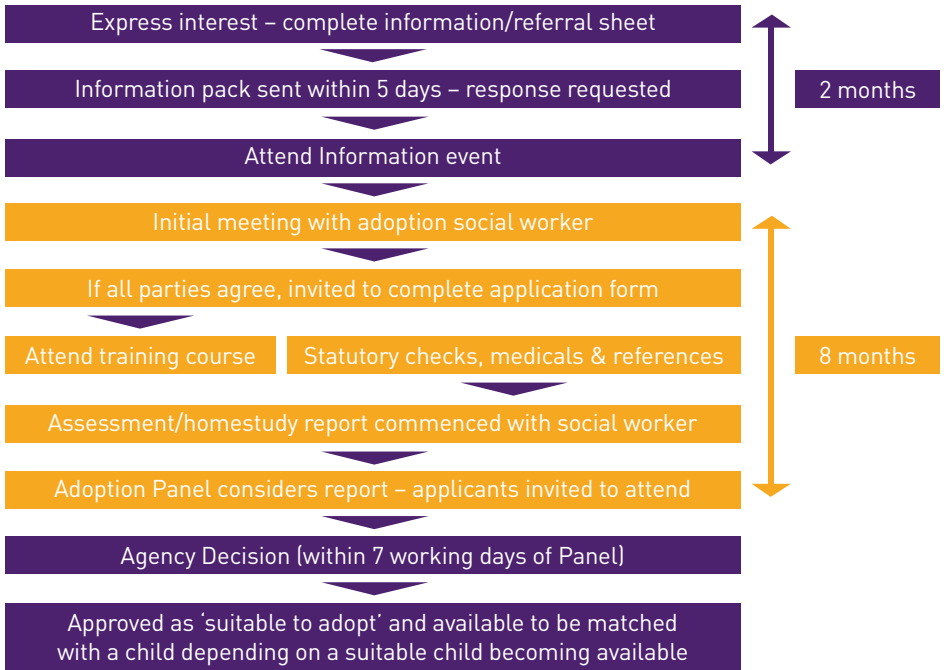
Express interest – complete information/referral sheet

Information pack sent within 5 days – response requested

2 months

Attend Information event

Initial meeting with adoption social worker

If all parties agree, invited to complete application form

Attend training course

Statutory checks, medicals & references

8 months

Assessment/homestudy report commenced with social worker

Adoption Panel considers report – applicants invited to attend

Agency Decision (within 7 working days of Panel)

Approved as 'suitable to adopt' and available to be matched with a child depending on a suitable child becoming available